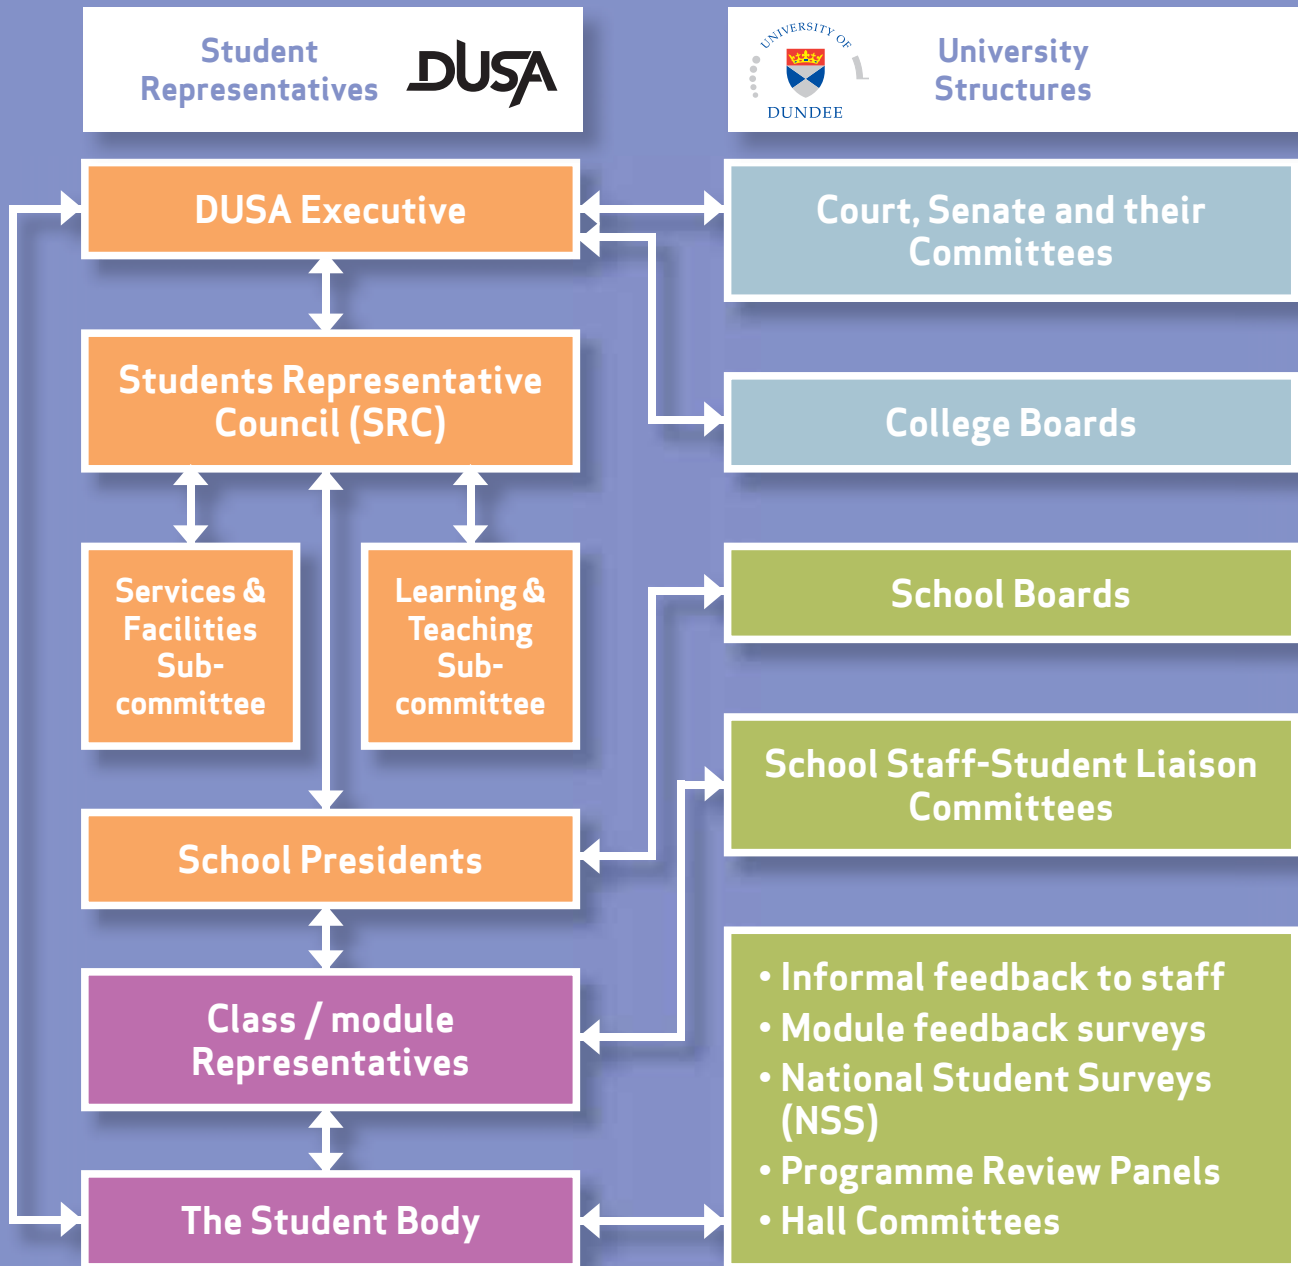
Student Representatives DUSA

UNIVERSITY OF DUNDEE University Structures

DUSA Executive

Court, Senate and their Committees

Students Representative Council (SRC)

College Boards

Services & Facilities Sub-committee

Learning & Teaching Sub-committee

School Boards

School Staff-Student Liaison Committees

School Presidents

Class / module Representatives

• Informal feedback to staff
• Module feedback surveys
• National Student Surveys (NSS)
• Programme Review Panels
• Hall Committees

The Student Body